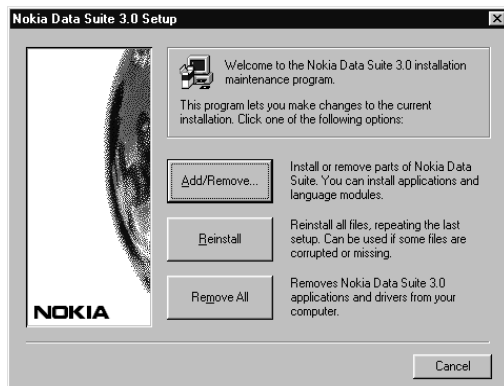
Nokia Data Suite 3.0 Setup

Welcome to the Nokia Data Suite 3.0 installation maintenance program.

This program lets you make changes to the current installation. Click one of the following options:

Add/Remove...

Install or remove parts of Nokia Data Suite. You can install applications and language modules.

Reinstall

Reinstall all files, repeating the last setup. Can be used if some files are corrupted or missing.

Remove All

Removes Nokia Data Suite 3.0 applications and drivers from your computer.

NOKIA

Cancel